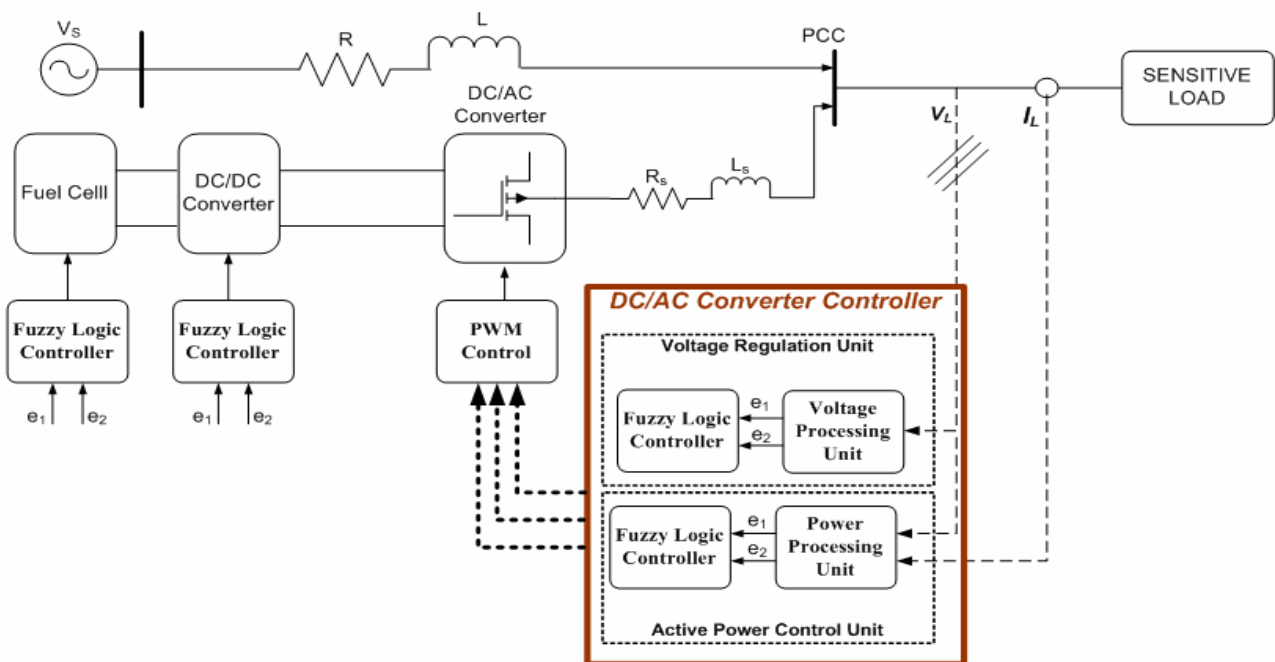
$V_S$

R

L

PCC

SENSITIVE LOAD

DC/AC Converter

$V_L$

$I_L$

Fuel Celll

DC/DC Converter

$R_s$

$L_s$

Fuzzy Logic Controller

$e_1$ $e_2$

Fuzzy Logic Controller

$e_1$ $e_2$

PWM Control

DC/AC Converter Controller

Voltage Regulation Unit

Fuzzy Logic Controller

$e_1$

$e_2$

Voltage Processing Unit

Fuzzy Logic Controller

$e_1$

$e_2$

Power Processing Unit

Active Power Control Unit